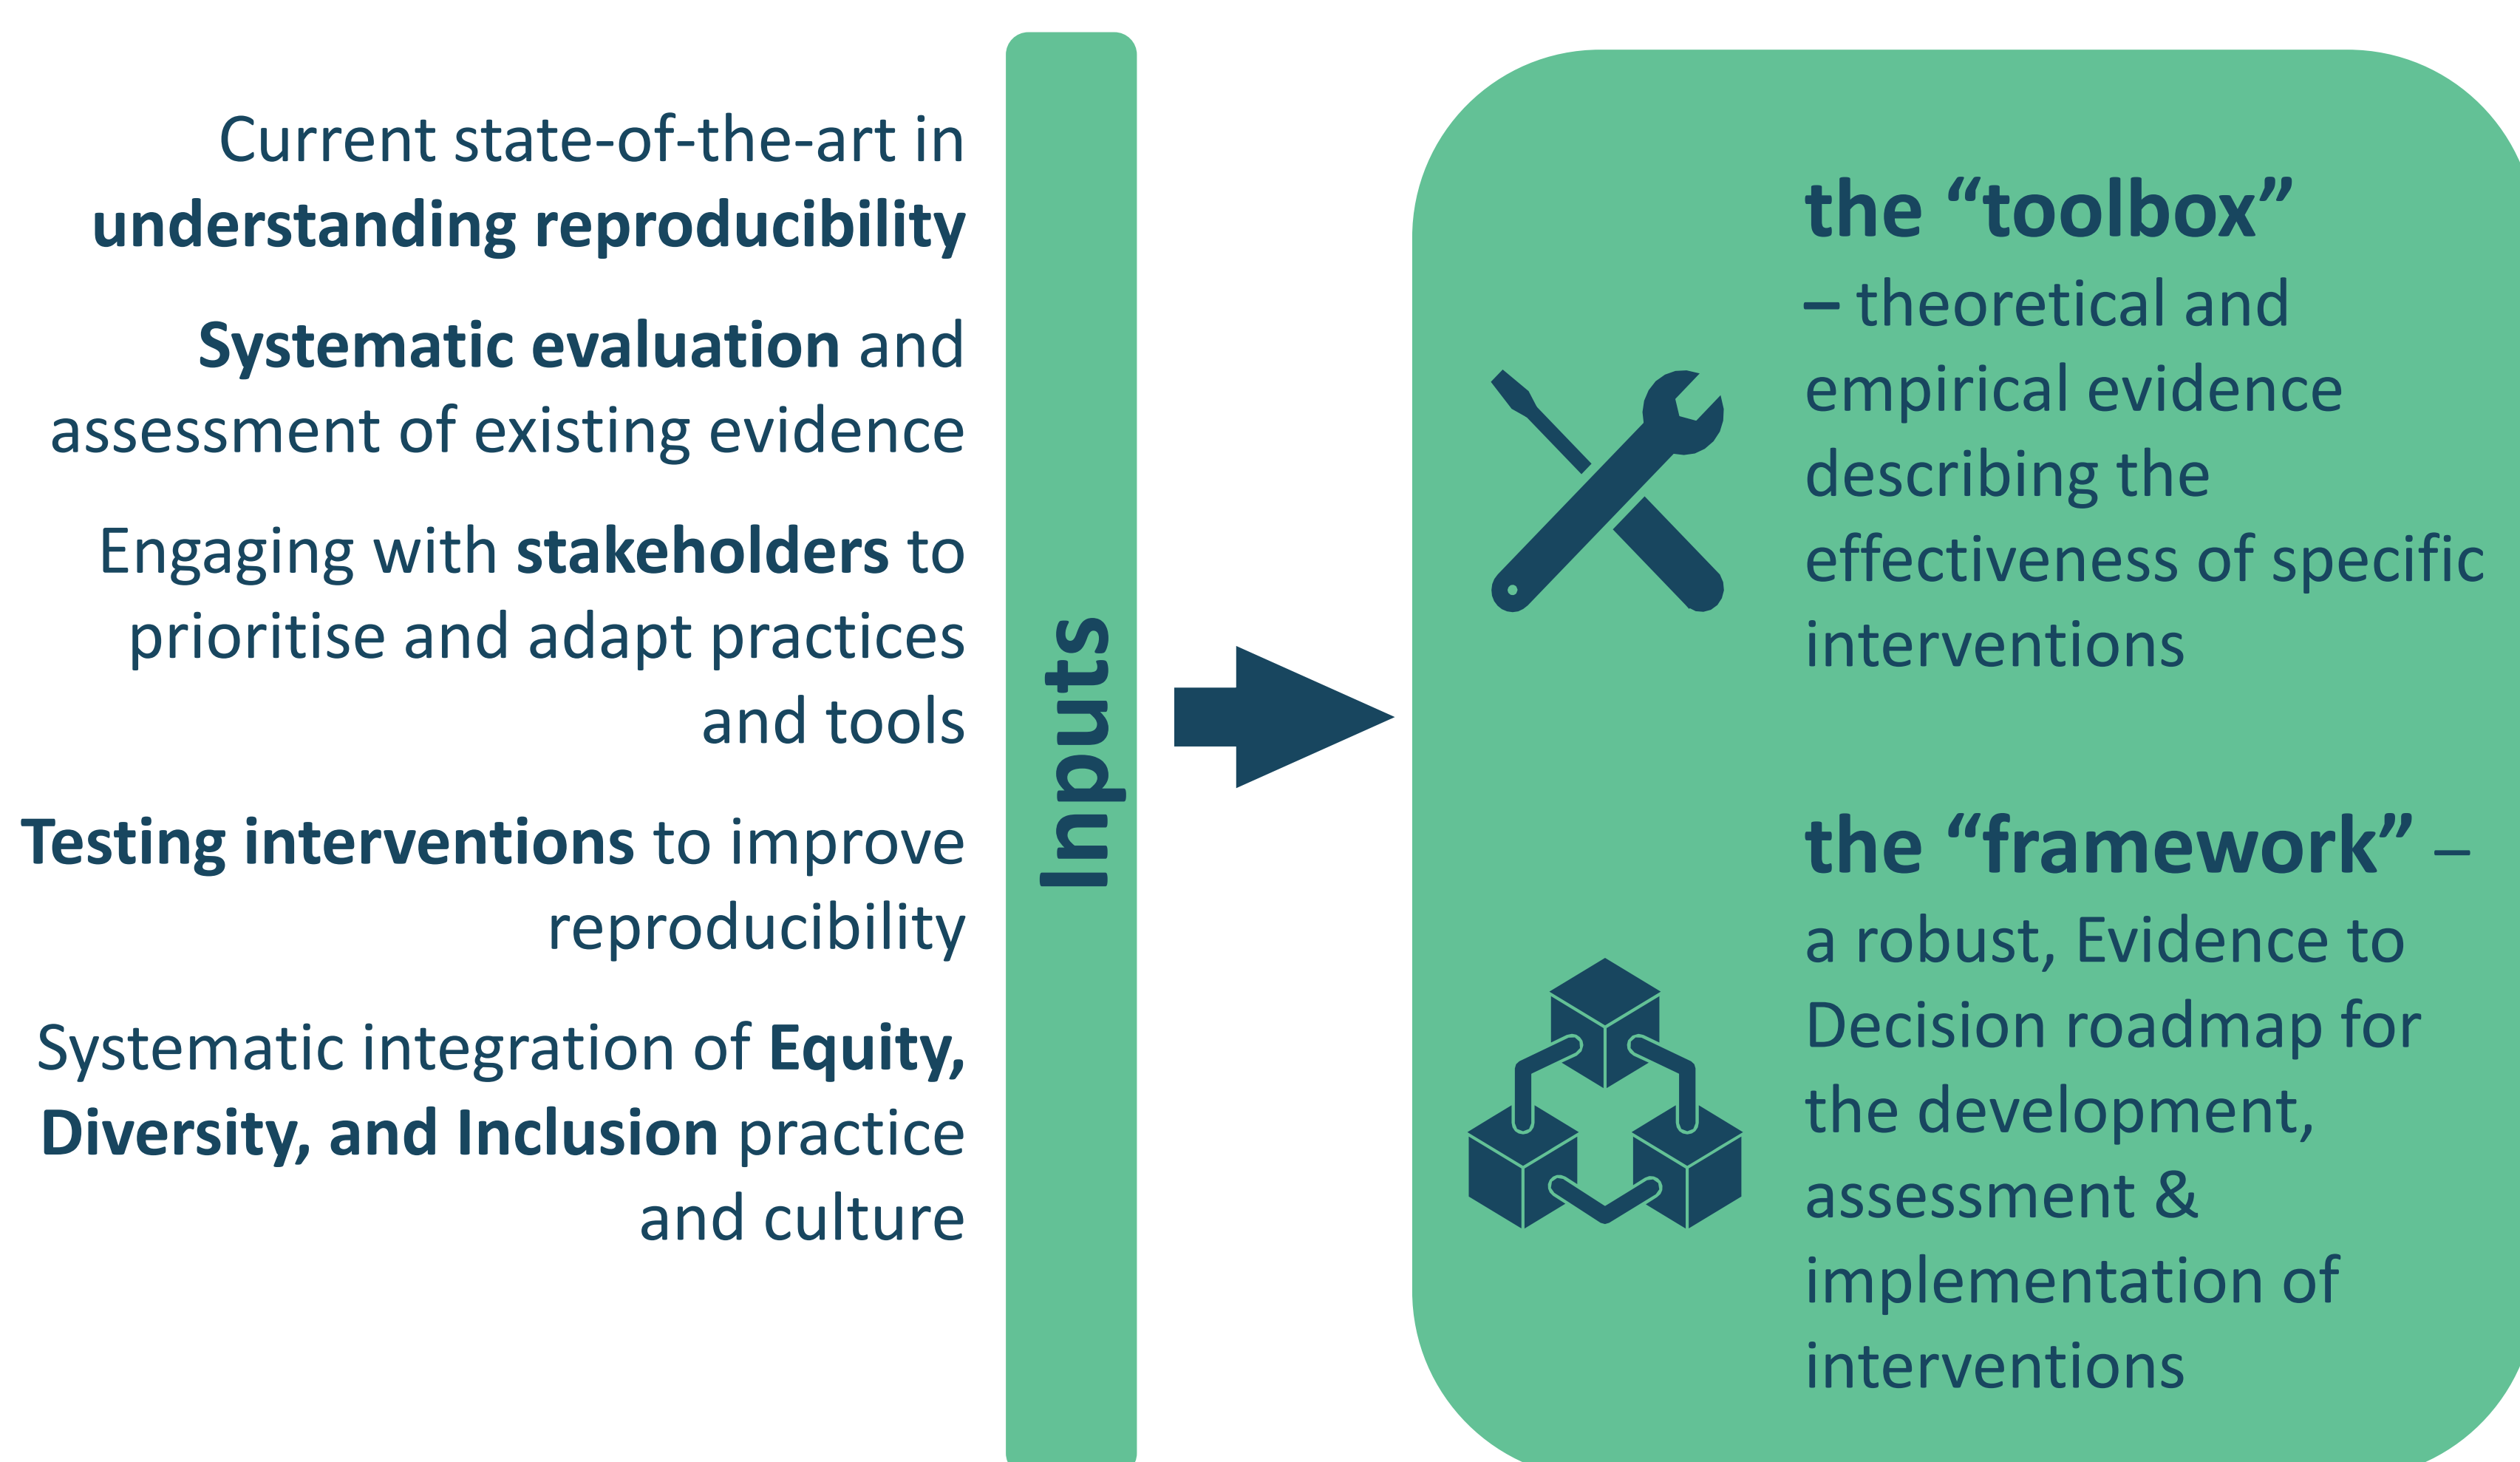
Current state-of-the-art in **understanding reproducibility**

**Systematic evaluation** and assessment of existing evidence

Engaging with **stakeholders** to prioritise and adapt practices and tools

**Testing interventions** to improve reproducibility

Systematic integration of **Equity, Diversity, and Inclusion** practice and culture

Inputs

**the “toolbox”** – theoretical and empirical evidence describing the effectiveness of specific interventions

**the “framework”** – a robust, Evidence to Decision roadmap for the development, assessment & implementation of interventions